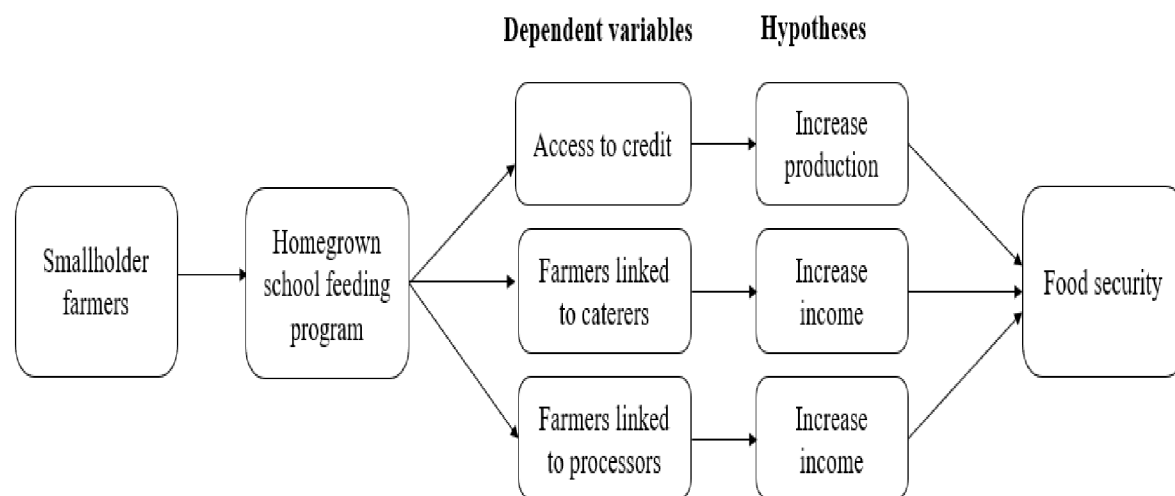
Dependent variables

Hypotheses

Smallholder farmers

Homegrown school feeding program

Access to credit

Increase production

Farmers linked to caterers

Increase income

Farmers linked to processors

Increase income

Food security